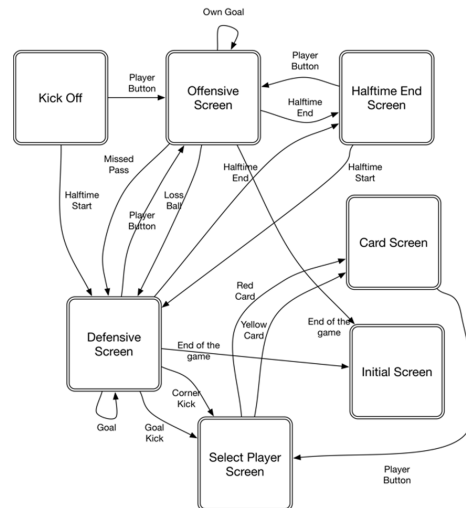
Own Goal

Kick Off

Player Button

Offensive Screen

Player Button

Halftime End Screen

Halftime End

Missed Pass

Halftime Start

Loss Ball

Player Button

Halftime End

Halftime Start

Card Screen

Red Card

Yellow Card

End of the game

Defensive Screen

End of the game

Initial Screen

Corner Kick

Goal

Goal Kick

Select Player Screen

Player Button